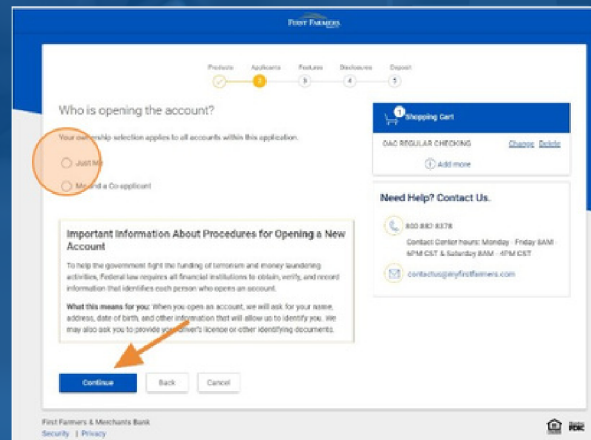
FIRST FARMERS

Products Applicants Features Disclosures Deposit
2 3 4 5

Who is opening the account?

Your ownership selection applies to all accounts within this application.

Just Me

Me and a Co-applicant

Important Information About Procedures for Opening a New Account

To help the government fight the funding of terrorism and money laundering activities, Federal law requires all financial institutions to obtain, verify, and record information that identifies each person who opens an account.

What this means for you: When you open an account, we will ask for your name, address, date of birth, and other information that will allow us to identify you. We may also ask you to provide your driver's license or other identifying documents.

Continue Back Cancel

1 Shopping Cart

GAC REGULAR CHECKING Change Delete

Add more

Need Help? Contact Us.

800.882.8378

Contact Center hours: Monday - Friday 8AM - 6PM CST & Saturday 8AM - 4PM CST

contactus@myfirstfarmers.com

First Farmers & Merchants Bank
Security | Privacy